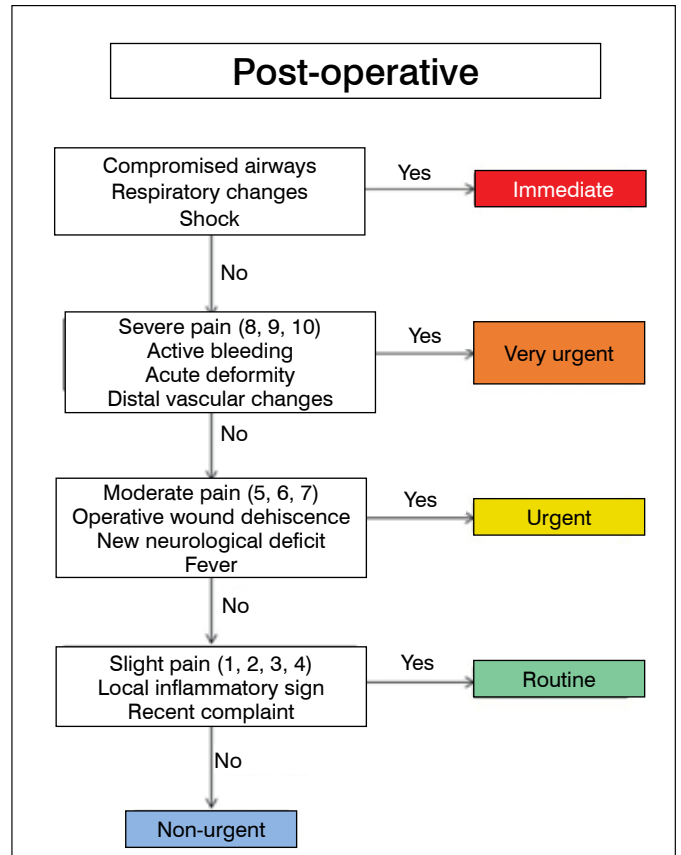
Post-operative

Compromised airways
Respiratory changes
Shock

Yes

Immediate

No

Severe pain (8, 9, 10)
Active bleeding
Acute deformity
Distal vascular changes

Yes

Very urgent

No

Moderate pain (5, 6, 7)
Operative wound dehiscence
New neurological deficit
Fever

Yes

Urgent

No

Slight pain (1, 2, 3, 4)
Local inflammatory sign
Recent complaint

Yes

Routine

No

Non-urgent